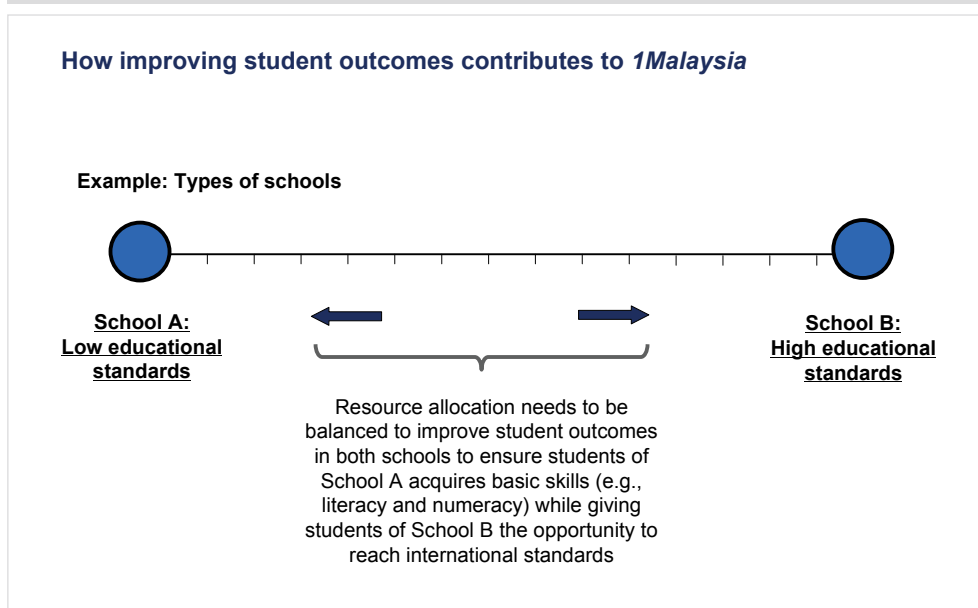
How improving student outcomes contributes to *1Malaysia*

Example: Types of schools

School A:
Low educational standards

School B:
High educational standards

Resource allocation needs to be balanced to improve student outcomes in both schools to ensure students of School A acquires basic skills (e.g., literacy and numeracy) while giving students of School B the opportunity to reach international standards